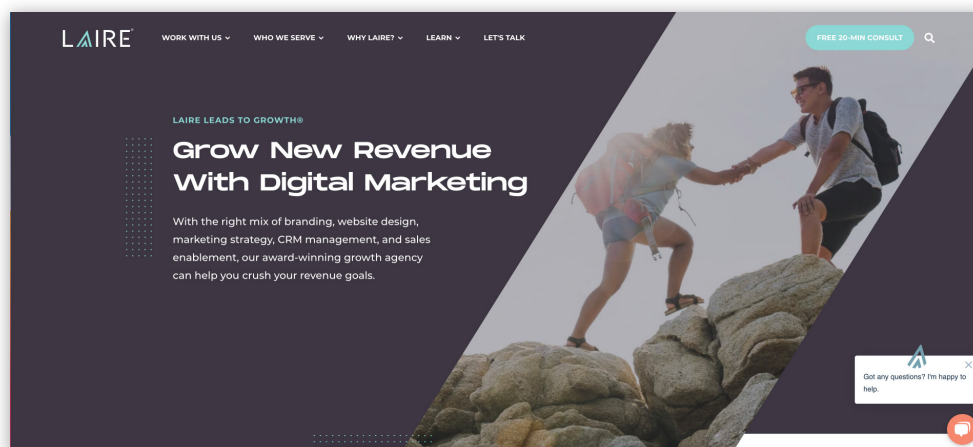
LAIRE

WORK WITH US ⌄ WHO WE SERVE ⌄ WHY LAIRE? ⌄ LEARN ⌄ LET'S TALK

FREE 20-MIN CONSULT

LAIRE LEADS TO GROWTH®

Grow New Revenue With Digital Marketing

With the right mix of branding, website design, marketing strategy, CRM management, and sales enablement, our award-winning growth agency can help you crush your revenue goals.

Got any questions? I'm happy to help.